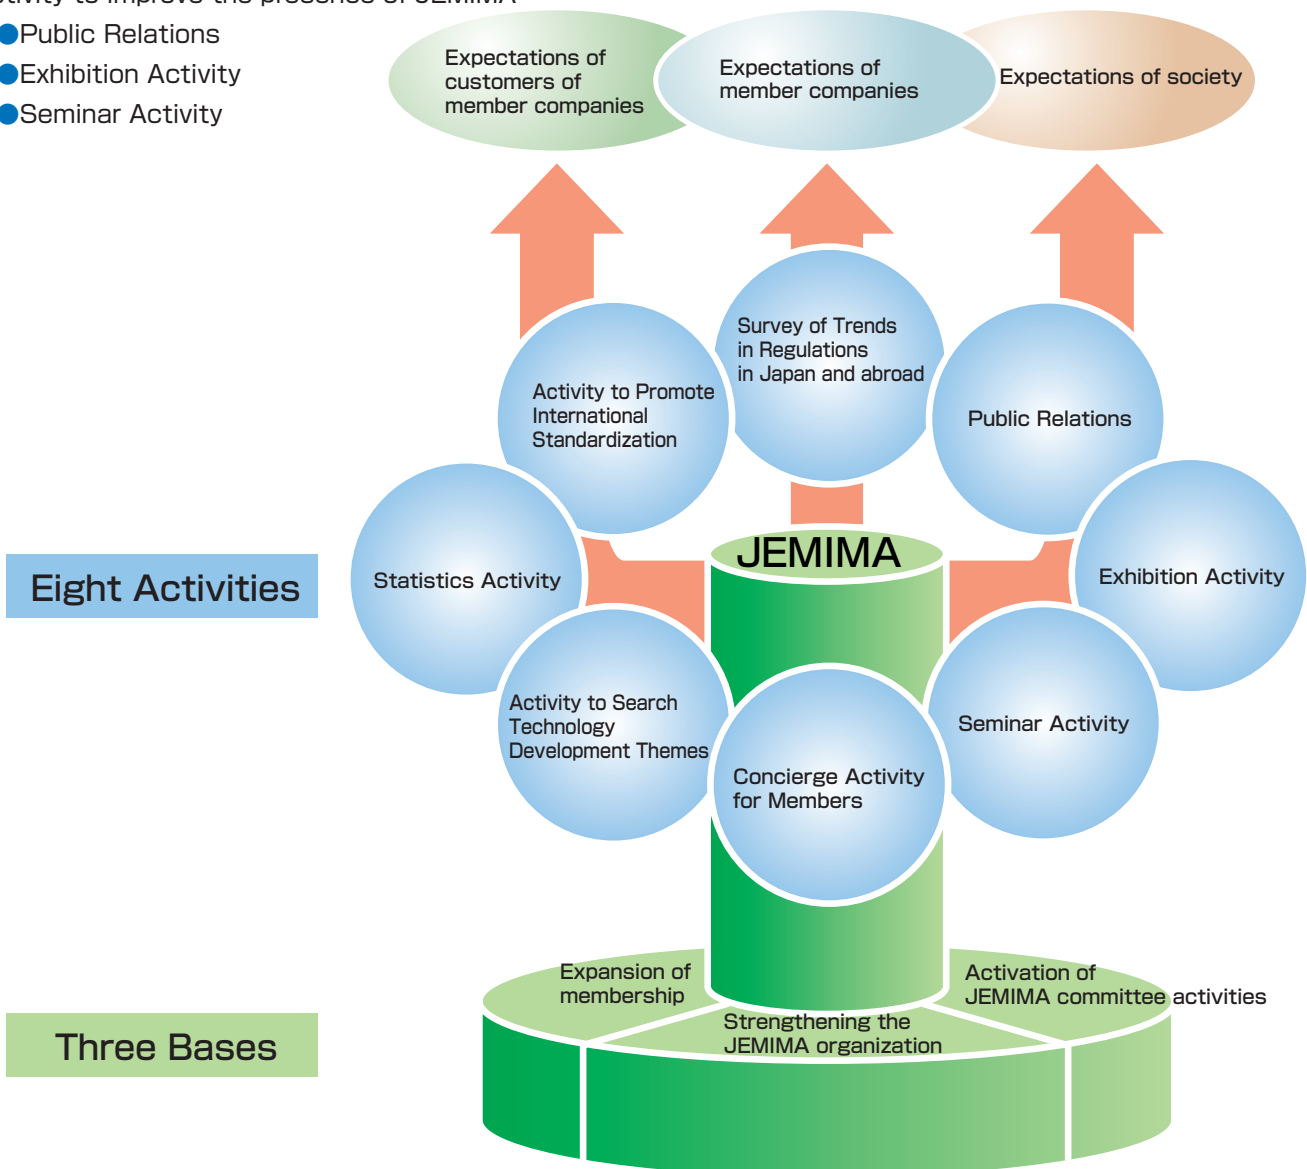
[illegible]tivity to improve the presence of JEMIMA

●Public Relations
●Exhibition Activity
●Seminar Activity

Expectations of customers of member companies

Expectations of member companies

Expectations of society

Activity to Promote International Standardization

Survey of Trends in Regulations in Japan and abroad

Public Relations

Eight Activities

Statistics Activity

JEMIMA

Exhibition Activity

Activity to Search Technology Development Themes

Concierge Activity for Members

Seminar Activity

Expansion of membership

Activation of JEMIMA committee activities

Three Bases

Strengthening the JEMIMA organization